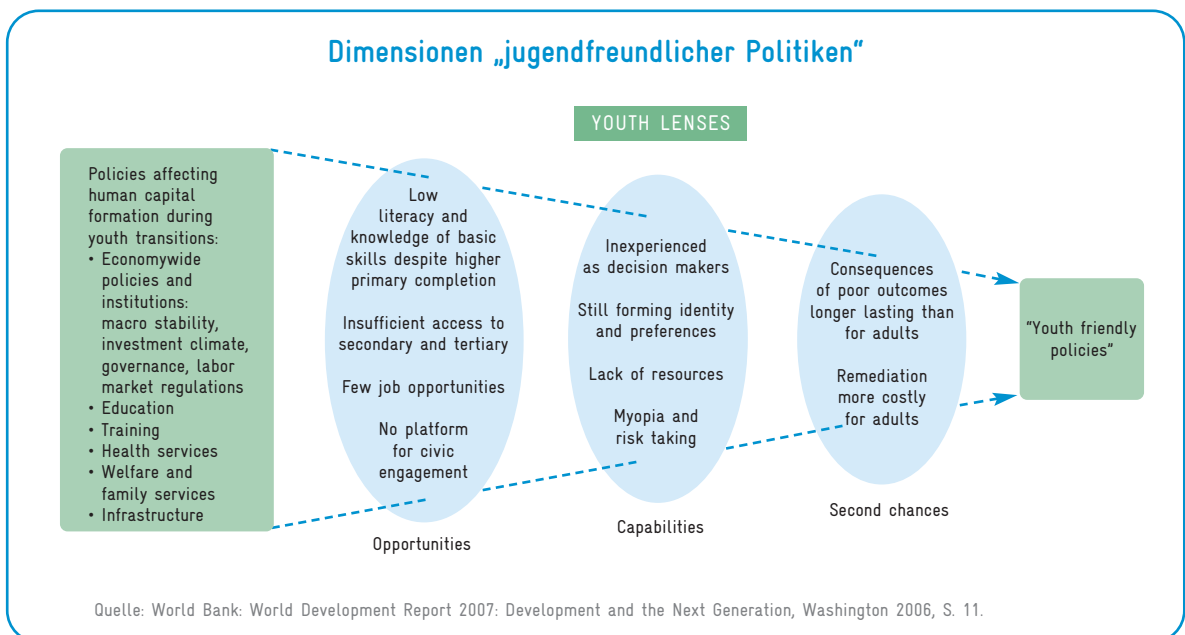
Dimensionen „jugendfreundlicher Politiken"

YOUTH LENSES

Policies affecting human capital formation during youth transitions:
• Economywide policies and institutions: macro stability, investment climate, governance, labor market regulations
• Education
• Training
• Health services
• Welfare and family services
• Infrastructure

Low literacy and knowledge of basic skills despite higher primary completion

Insufficient access to secondary and tertiary

Few job opportunities

No platform for civic engagement

Opportunities

Inexperienced as decision makers

Still forming identity and preferences

Lack of resources

Myopia and risk taking

Capabilities

Consequences of poor outcomes longer lasting than for adults

Remediation more costly for adults

Second chances

"Youth friendly policies"

Quelle: World Bank: World Development Report 2007: Development and the Next Generation, Washington 2006, S. 11.